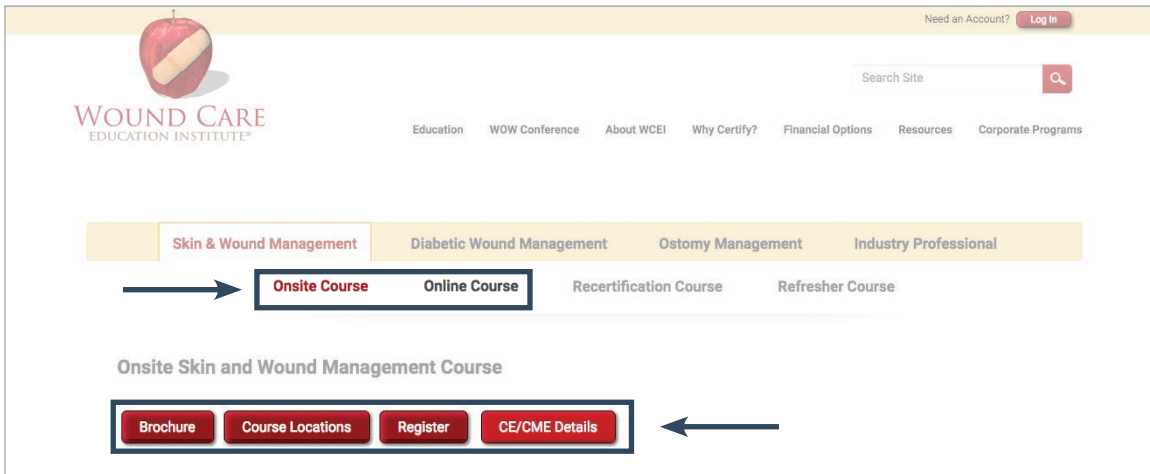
Need an Account? Log In

WOUND CARE
EDUCATION INSTITUTE®

Search Site

Education WOW Conference About WCEI Why Certify? Financial Options Resources Corporate Programs

Skin & Wound Management Diabetic Wound Management Ostomy Management Industry Professional

Onsite Course Online Course Recertification Course Refresher Course

Onsite Skin and Wound Management Course

Brochure Course Locations Register CE/CME Details